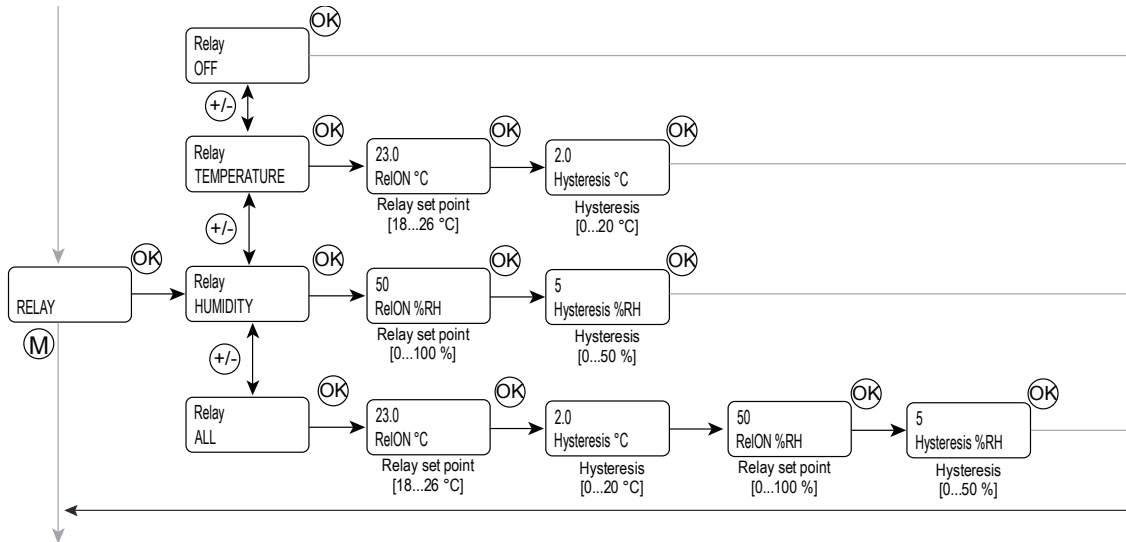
OK
Relay
OFF

+/-

OK
Relay
TEMPERATURE

OK
23.0
RelON °C
Relay set point
[18...26 °C]

OK
2.0
Hysteresis °C
Hysteresis
[0...20 °C]

+/-

OK
RELAY
M

OK
Relay
HUMIDITY

OK
50
RelON %RH
Relay set point
[0...100 %]

OK
5
Hysteresis %RH
Hysteresis
[0...50 %]

+/-

OK
Relay
ALL

OK
23.0
RelON °C
Relay set point
[18...26 °C]

2.0
Hysteresis °C
Hysteresis
[0...20 °C]

OK
50
RelON %RH
Relay set point
[0...100 %]

OK
5
Hysteresis %RH
Hysteresis
[0...50 %]